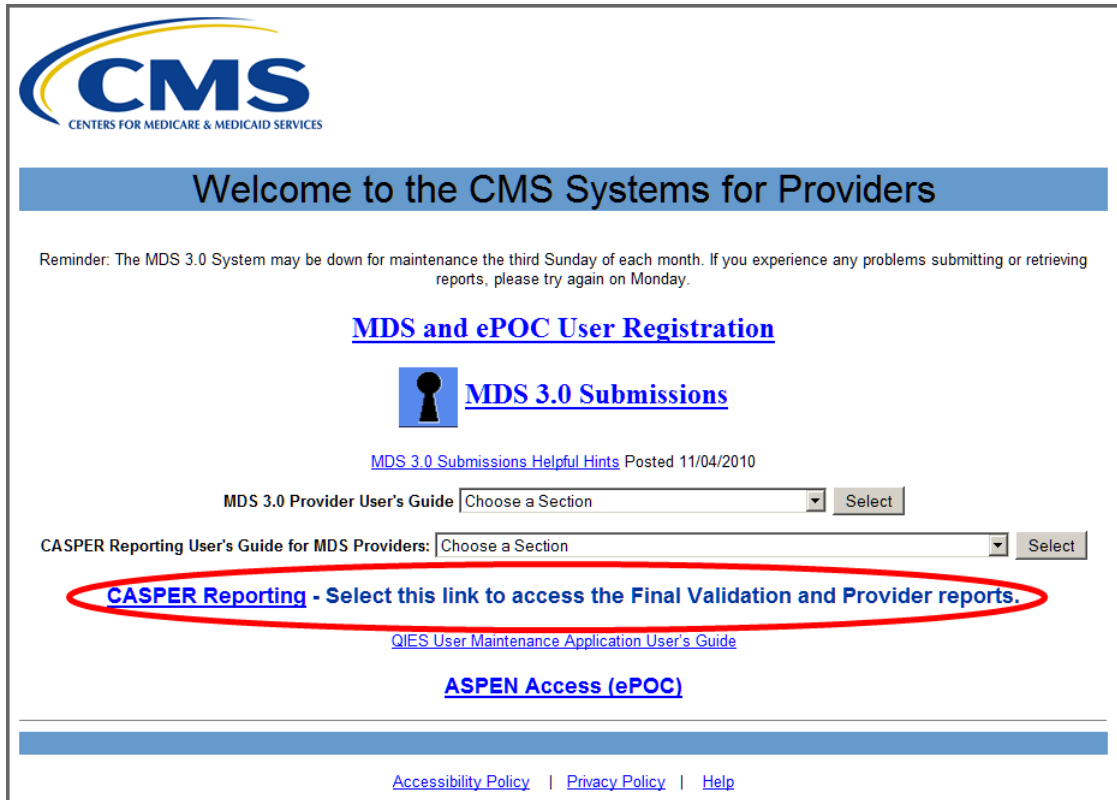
CMS
CENTERS FOR MEDICARE & MEDICAID SERVICES

Welcome to the CMS Systems for Providers

Reminder: The MDS 3.0 System may be down for maintenance the third Sunday of each month. If you experience any problems submitting or retrieving reports, please try again on Monday.

MDS and ePOC User Registration

MDS 3.0 Submissions

MDS 3.0 Submissions Helpful Hints Posted 11/04/2010

MDS 3.0 Provider User's Guide Choose a Section Select

CASPER Reporting User's Guide for MDS Providers: Choose a Section Select

CASPER Reporting - Select this link to access the Final Validation and Provider reports.

QIES User Maintenance Application User's Guide

ASPEN Access (ePOC)

Accessibility Policy | Privacy Policy | Help